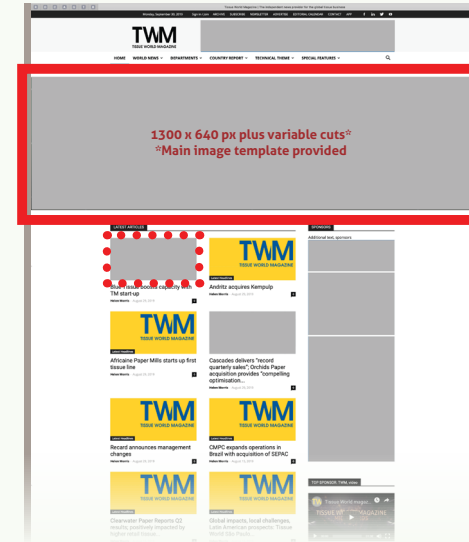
Tissue World Magazine | The independent news provider for the global tissue business

Monday, September 30, 2019 Sign in / Join ARCHIVE SUBSCRIBE NEWSLETTER ADVERTISE EDITORIAL CALENDAR CONTACT APP

TWM
TISSUE WORLD MAGAZINE

HOME WORLD NEWS DEPARTMENTS COUNTRY REPORT TECHNICAL THEME SPECIAL FEATURES

1300 x 640 px plus variable cuts*
*Main image template provided

LATEST ARTICLES

SPONSORS

Additional text: sponsors

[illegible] boosts capacity with TM start-up
Helen Morris - August 29, 2019

TWM
TISSUE WORLD MAGAZINE
Andritz acquires Kempulp
Helen Morris - August 29, 2019

TWM
TISSUE WORLD MAGAZINE
Africaine Paper Mills starts up first tissue line
Helen Morris - August 29, 2019

Cascades delivers "record quarterly sales"; Orchids Paper acquisition provides "compelling optimisation...
Helen Morris - August 29, 2019

TWM
TISSUE WORLD MAGAZINE
Recard announces management changes
Helen Morris - August 29, 2019

TWM
TISSUE WORLD MAGAZINE
CMPC expands operations in Brazil with acquisition of SEPAC
Helen Morris - August 29, 2019

TOP SPONSOR: TWM video

TWM
TISSUE WORLD MAGAZINE
Clearwater Paper Reports Q2 results; positively impacted by higher retail tissue...

TWM
TISSUE WORLD MAGAZINE
Global impacts, local challenges, Latin American prospects: Tissue World São Paulo...

Tissue World magazi...
TISSUE WORLD MAGAZINE